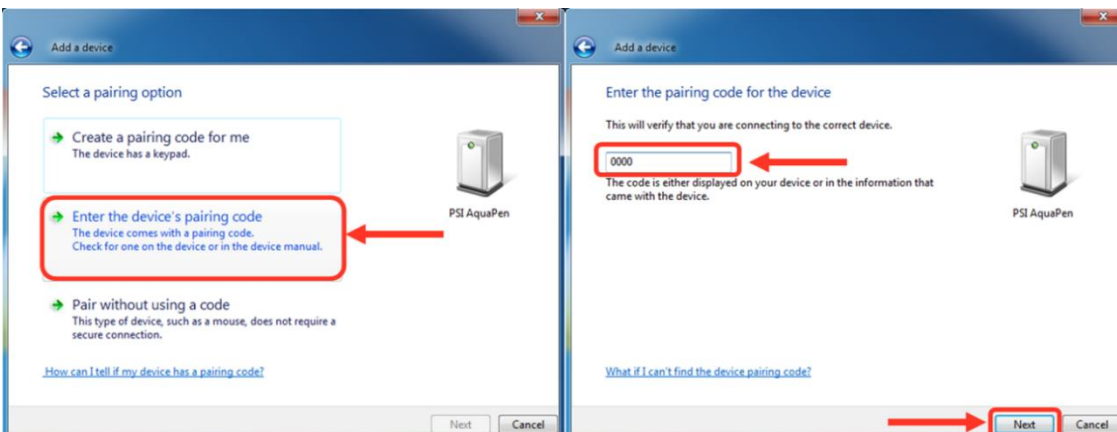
Add a device

Select a pairing option

Create a pairing code for me
The device has a keypad.

Enter the device's pairing code
The device comes with a pairing code.
Check for one on the device or in the device manual.

Pair without using a code
This type of device, such as a mouse, does not require a secure connection.

How can I tell if my device has a pairing code?

PSI AquaPen

Next Cancel

Add a device

Enter the pairing code for the device

This will verify that you are connecting to the correct device.

0000

The code is either displayed on your device or in the information that came with the device.

PSI AquaPen

What if I can't find the device pairing code?

Next Cancel